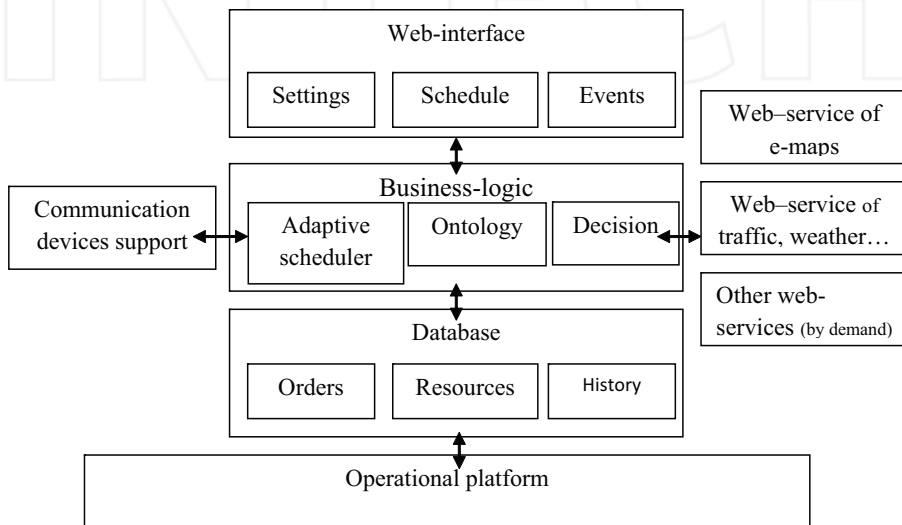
Web-interface

Settings

Schedule

Events

Web–service of e-maps

Business-logic

Communication devices support

Adaptive scheduler

Ontology

Decision

Web–service of traffic, weather…

Other web-services (by demand)

Database

Orders

Resources

History

Operational platform